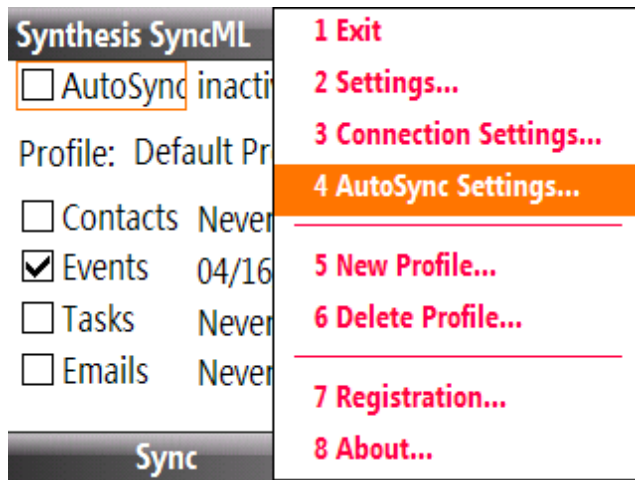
Synthesis SyncML

AutoSync inacti

Profile: Default Pr

Contacts Never

Events 04/16

Tasks Never

Emails Never

Sync

1 Exit

2 Settings...

3 Connection Settings...

4 AutoSync Settings...

5 New Profile...

6 Delete Profile...

7 Registration...

8 About...